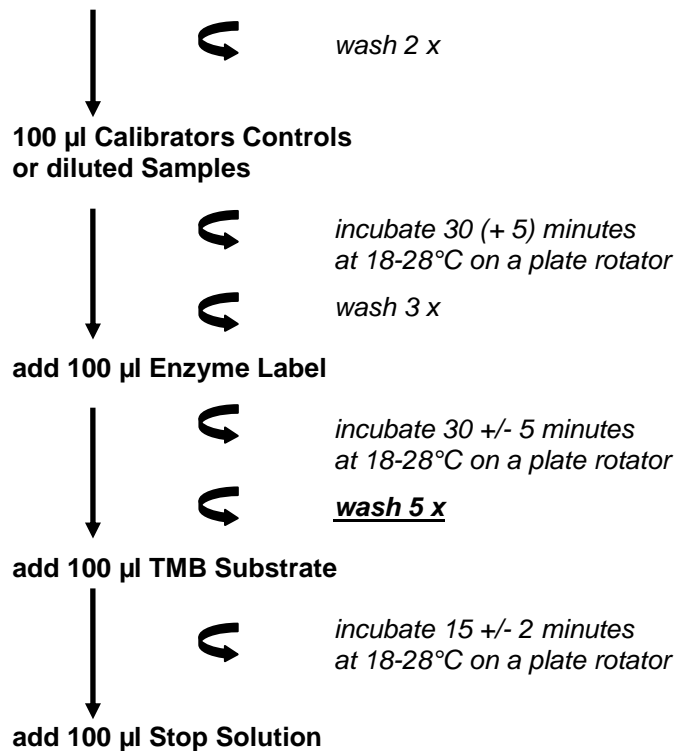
wash 2 x

100 µl Calibrators Controls or diluted Samples

incubate 30 (+ 5) minutes at 18-28°C on a plate rotator

wash 3 x

add 100 µl Enzyme Label

incubate 30 +/- 5 minutes at 18-28°C on a plate rotator

wash 5 x

add 100 µl TMB Substrate

incubate 15 +/- 2 minutes at 18-28°C on a plate rotator

add 100 µl Stop Solution